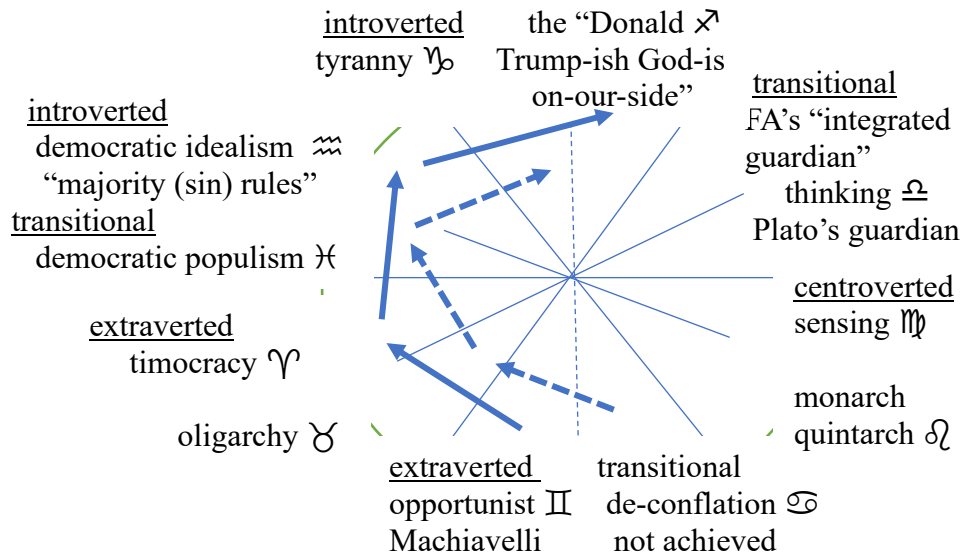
introverted
tyranny ♑

the "Donald ♐
Trump-ish God-is
on-our-side"

transitional
FA's "integrated
guardian"
thinking ♎
Plato's guardian

introverted
democratic idealism ♒
"majority (sin) rules"

transitional
democratic populism ♓

centroverted
sensing ♍

extraverted
timocracy ♈

monarch
quintarch ♌

oligarchy ♉

extraverted
opportunist ♊
Machiavelli

transitional
de-conflation ♋
not achieved